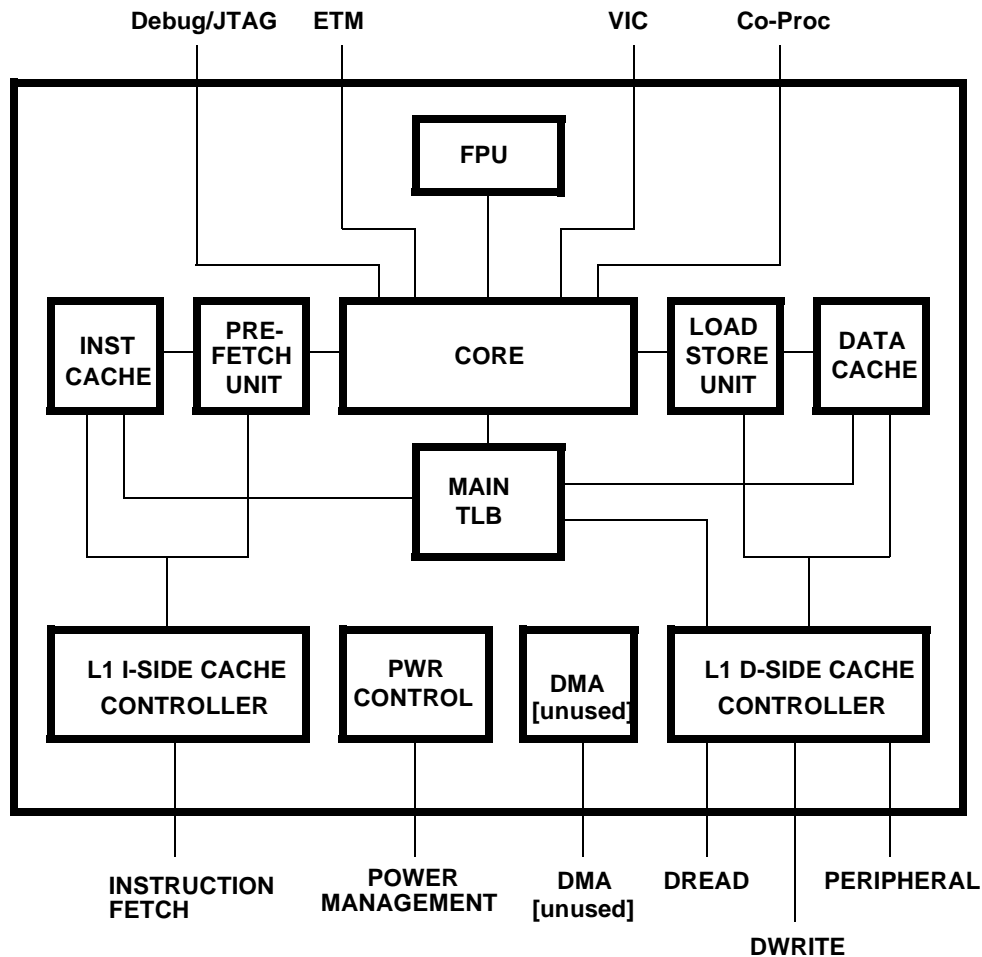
Debug/JTAG
ETM
VIC
Co-Proc

FPU

INST CACHE
PRE-FETCH UNIT
CORE
LOAD STORE UNIT
DATA CACHE

MAIN TLB

L1 I-SIDE CACHE CONTROLLER
PWR CONTROL
DMA [unused]
L1 D-SIDE CACHE CONTROLLER

INSTRUCTION FETCH
POWER MANAGEMENT
DMA [unused]
DREAD
PERIPHERAL
DWRITE